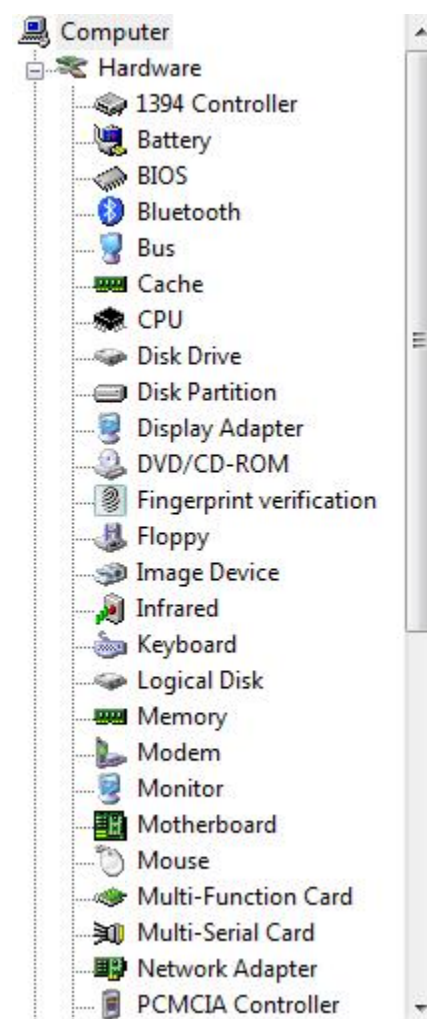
Computer
Hardware
1394 Controller
Battery
BIOS
Bluetooth
Bus
Cache
CPU
Disk Drive
Disk Partition
Display Adapter
DVD/CD-ROM
Fingerprint verification
Floppy
Image Device
Infrared
Keyboard
Logical Disk
Memory
Modem
Monitor
Motherboard
Mouse
Multi-Function Card
Multi-Serial Card
Network Adapter
PCMCIA Controller